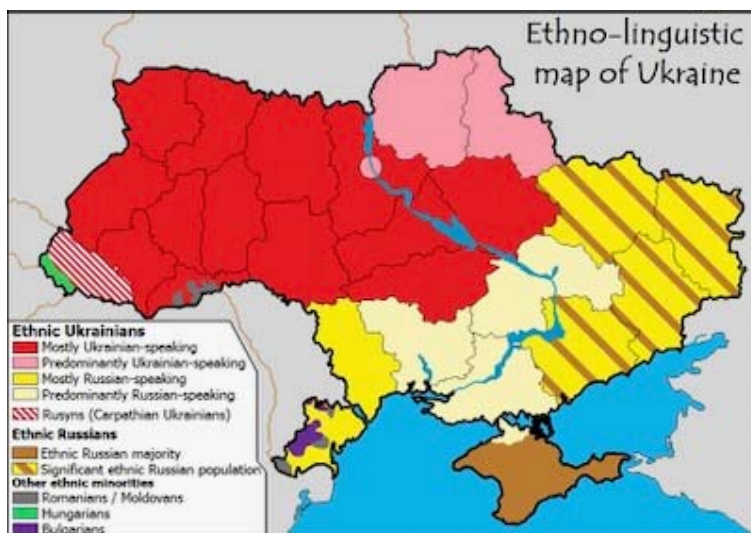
Ethno-linguistic map of Ukraine

Ethnic Ukrainians
Mostly Ukrainian-speaking
Predominantly Ukrainian-speaking
Mostly Russian-speaking
Predominantly Russian-speaking
Rusyns (Carpathian Ukrainians)
Ethnic Russians
Ethnic Russian majority
Significant ethnic Russian population
Other ethnic minorities
Romanians / Moldovans
Hungarians
Bulgarians